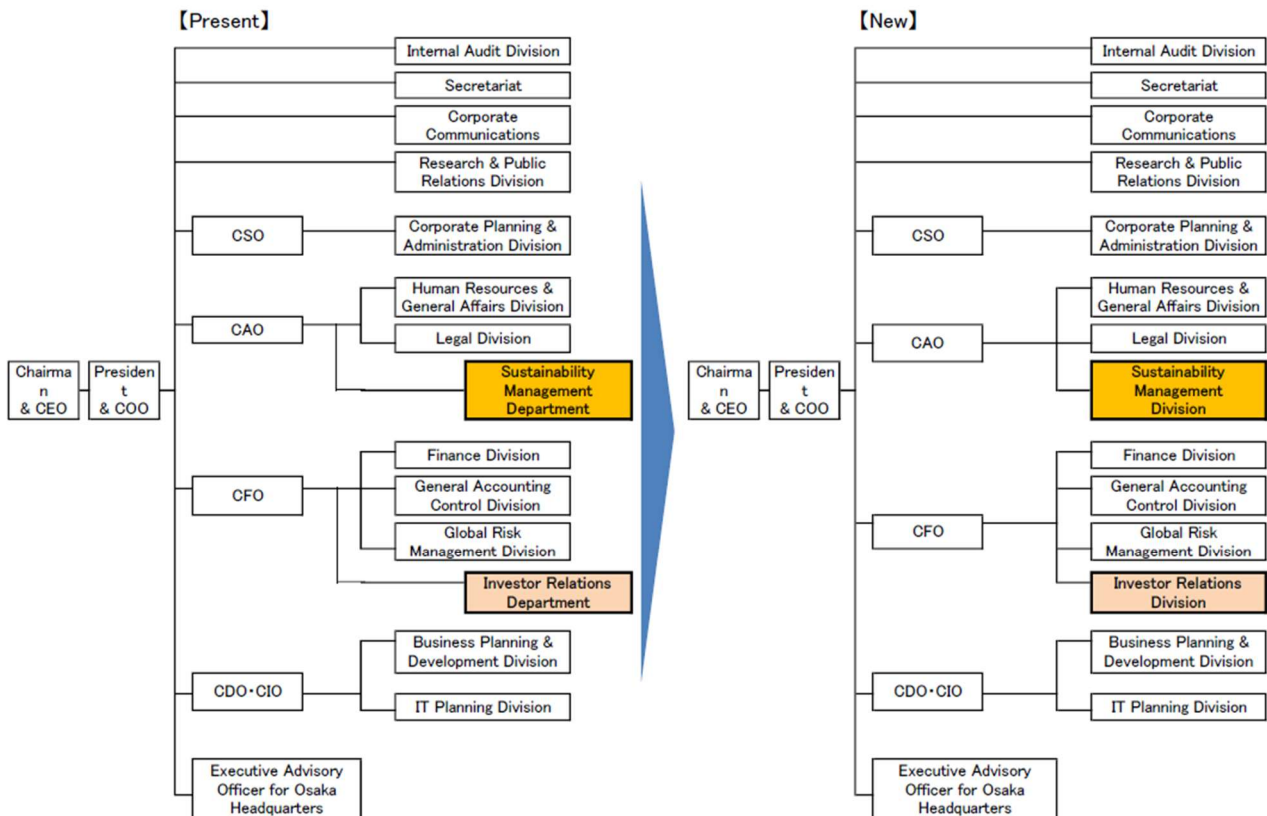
【Present】

Chairman & CEO

President & COO

Internal Audit Division

Secretariat

Corporate Communications

Research & Public Relations Division

CSO

Corporate Planning & Administration Division

CAO

Human Resources & General Affairs Division

Legal Division

Sustainability Management Department

CFO

Finance Division

General Accounting Control Division

Global Risk Management Division

Investor Relations Department

CDO・CIO

Business Planning & Development Division

IT Planning Division

Executive Advisory Officer for Osaka Headquarters

【New】

Chairman & CEO

President & COO

Internal Audit Division

Secretariat

Corporate Communications

Research & Public Relations Division

CSO

Corporate Planning & Administration Division

CAO

Human Resources & General Affairs Division

Legal Division

Sustainability Management Division

CFO

Finance Division

General Accounting Control Division

Global Risk Management Division

Investor Relations Division

CDO・CIO

Business Planning & Development Division

IT Planning Division

Executive Advisory Officer for Osaka Headquarters